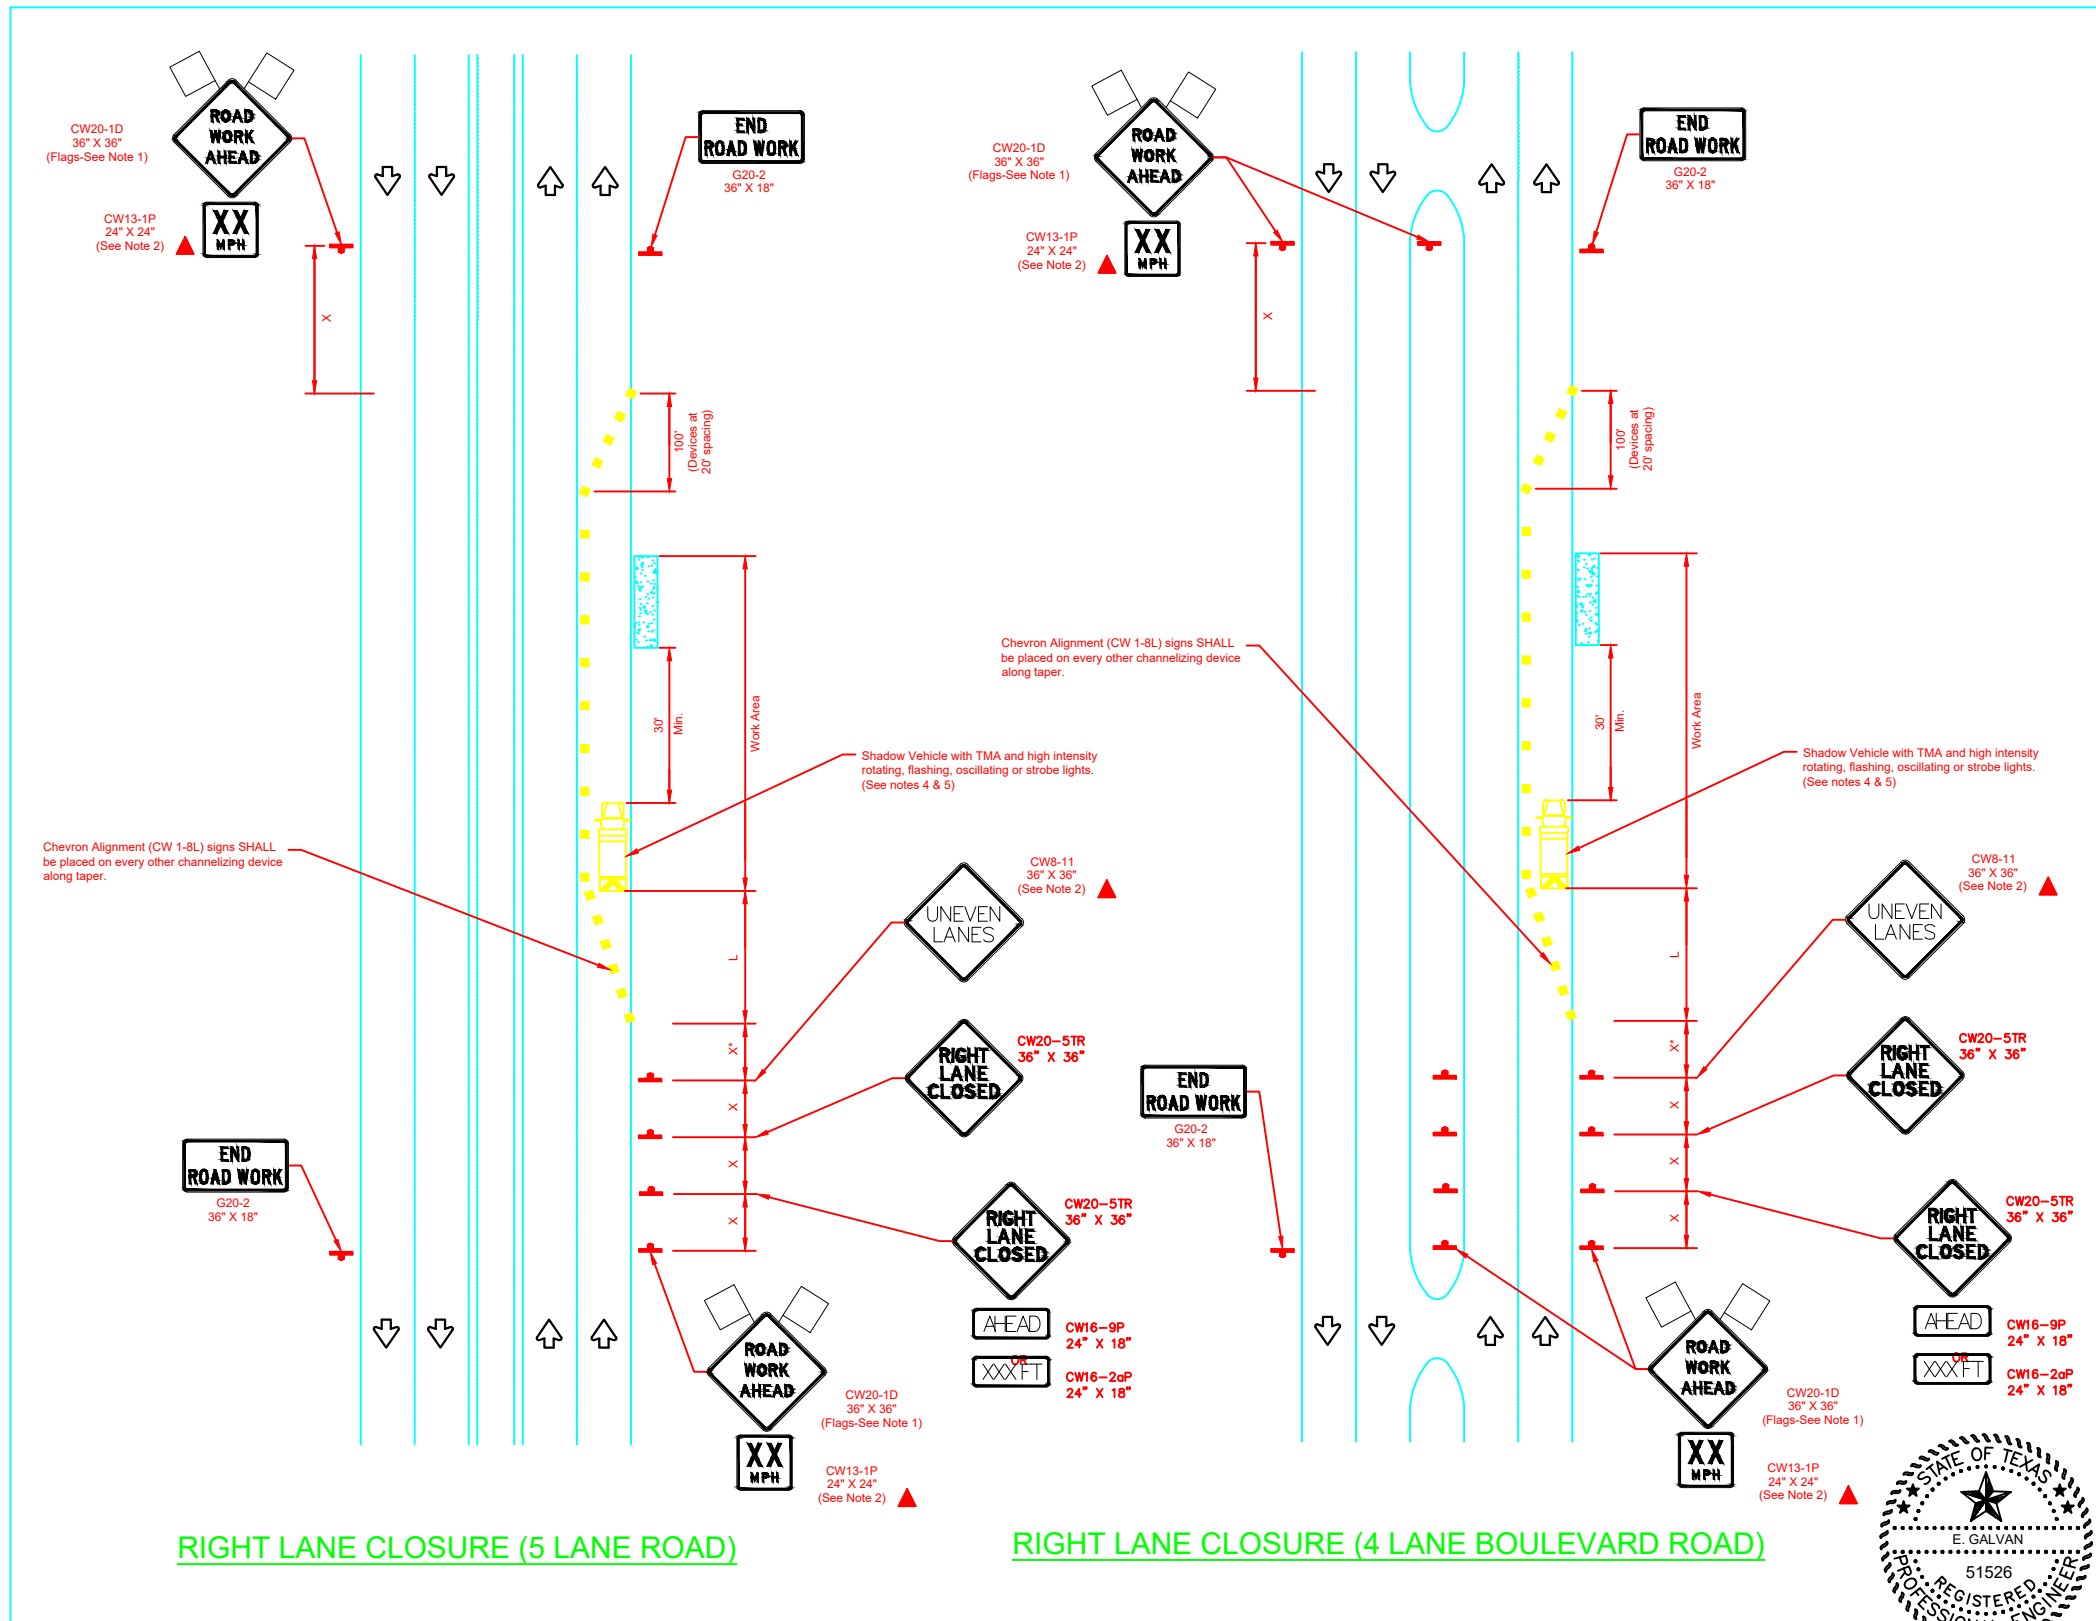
ROAD WORK AHEAD

CW20-1D
36" X 36"
(Flags-See Note 1)

XX MPH

CW13-1P
24" X 24"
(See Note 2)

X

END ROAD WORK
G20-2
36" X 18"

100'
(Devices at 20' spacing)

30' Min.

Work Area

Shadow Vehicle with TMA and high intensity rotating, flashing, oscillating or strobe lights.
(See notes 4 & 5)

Chevron Alignment (CW 1-8L) signs SHALL be placed on every other channelizing device along taper.

CW8-11
36" X 36"
(See Note 2)

UNEVEN LANES

L

X*

RIGHT LANE CLOSED
CW20-5TR
36" X 36"

X

X

X

RIGHT LANE CLOSED
CW20-5TR
36" X 36"

END ROAD WORK
G20-2
36" X 18"

AHEAD
CW16-9P
24" X 18"

OR

XXX FT
CW16-2aP
24" X 18"

ROAD WORK AHEAD
CW20-1D
36" X 36"
(Flags-See Note 1)

XX MPH
CW13-1P
24" X 24"
(See Note 2)

RIGHT LANE CLOSURE (5 LANE ROAD)

ROAD WORK AHEAD

CW20-1D
36" X 36"
(Flags-See Note 1)

XX MPH

CW13-1P
24" X 24"
(See Note 2)

X

END ROAD WORK
G20-2
36" X 18"

100'
(Devices at 20' spacing)

Chevron Alignment (CW 1-8L) signs SHALL be placed on every other channelizing device along taper.

30' Min.

Work Area

Shadow Vehicle with TMA and high intensity rotating, flashing, oscillating or strobe lights.
(See notes 4 & 5)

CW8-11
36" X 36"
(See Note 2)

UNEVEN LANES

L

X*

END ROAD WORK
G20-2
36" X 18"

RIGHT LANE CLOSED
CW20-5TR
36" X 36"

X

X

X

RIGHT LANE CLOSED
CW20-5TR
36" X 36"

AHEAD
CW16-9P
24" X 18"

OR

XXX FT
CW16-2aP
24" X 18"

ROAD WORK AHEAD
CW20-1D
36" X 36"
(Flags-See Note 1)

XX MPH
CW13-1P
24" X 24"
(See Note 2)

RIGHT LANE CLOSURE (4 LANE BOULEVARD ROAD)

STATE OF TEXAS
E. GALVAN
51526
REGISTERED
PROFESSIONAL ENGINEER